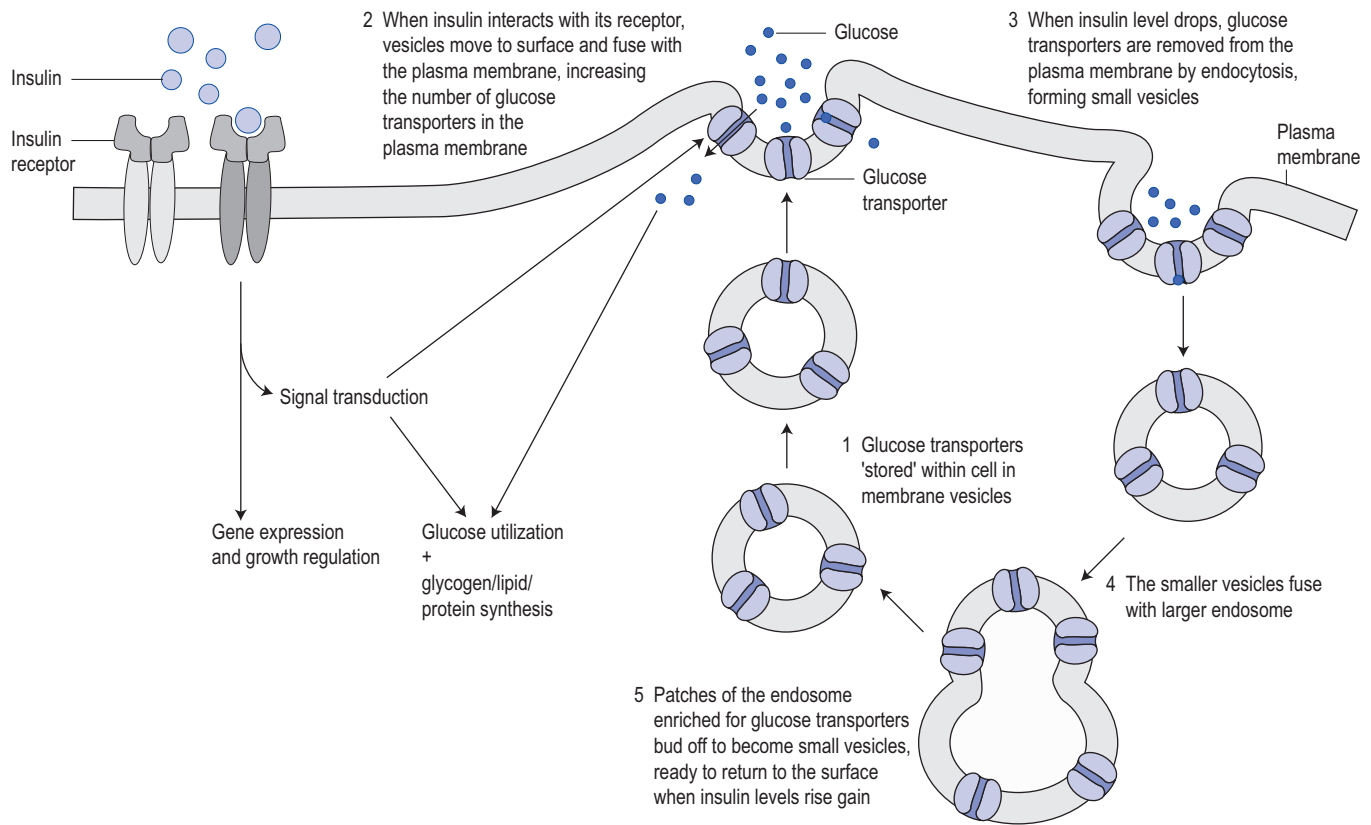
Insulin

Insulin receptor

2 When insulin interacts with its receptor, vesicles move to surface and fuse with the plasma membrane, increasing the number of glucose transporters in the plasma membrane

Glucose

3 When insulin level drops, glucose transporters are removed from the plasma membrane by endocytosis, forming small vesicles

Plasma membrane

Glucose transporter

Signal transduction

1 Glucose transporters 'stored' within cell in membrane vesicles

Gene expression and growth regulation

Glucose utilization + glycogen/lipid/ protein synthesis

4 The smaller vesicles fuse with larger endosome

5 Patches of the endosome enriched for glucose transporters bud off to become small vesicles, ready to return to the surface when insulin levels rise gain